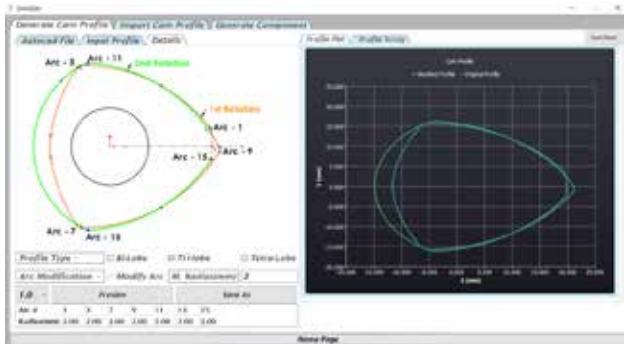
Generate Cam Profile | Import Cam Profile | Generate Component

Autocad File | Input Profile | Details

Arc - 5
Arc - 11
2nd Rotation
1st Rotation
Arc - 1
Arc - 15
Arc - 9
Arc - 7
Arc - 13

Profile Type
Bi-Lobe
Tri-Lobe
Tetra-Lobe
Arc Modification
Modify Arc
M. Radius(mm): 2

| 2D | | Preview | | Save As |
|---|---|---|---|---|
| Arc # | 1 3 7 9 11 13 15 | | | |
| Radius(mm) | 2.00 2.00 2.00 2.00 2.00 2.00 2.00 | | | |

Profile Plot | Profile Array

Cam Profile
Modified Profile
Original Profile

Y (mm)
X (mm)

Home Page